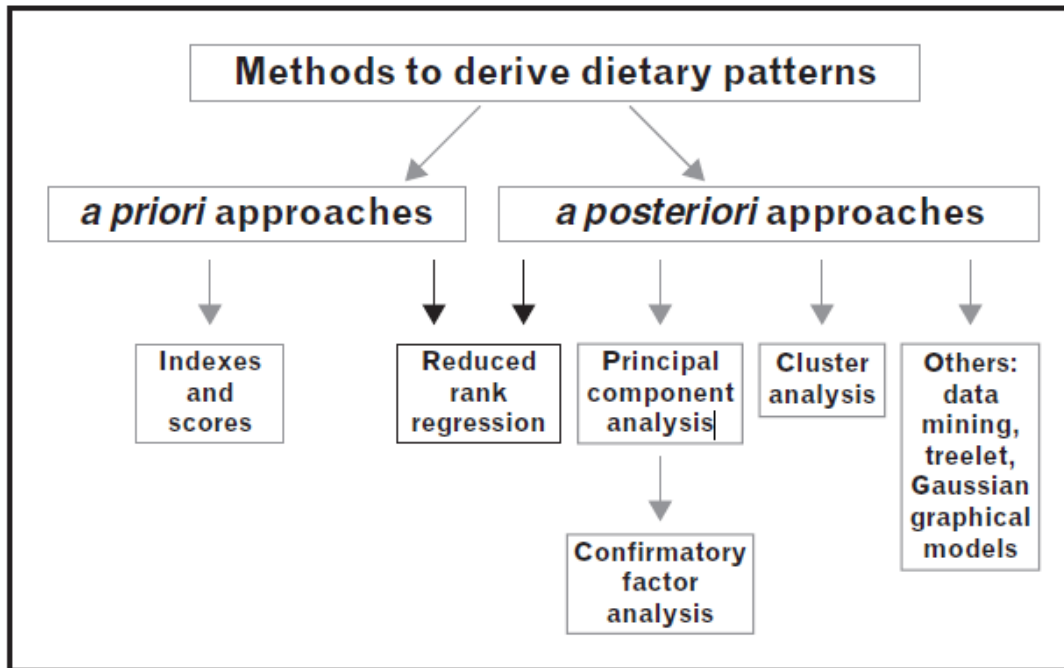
Methods to derive dietary patterns

*a priori* approaches

*a posteriori* approaches

Indexes and scores

Reduced rank regression

Principal component analysis

Cluster analysis

Others: data mining, treelet, Gaussian graphical models

Confirmatory factor analysis